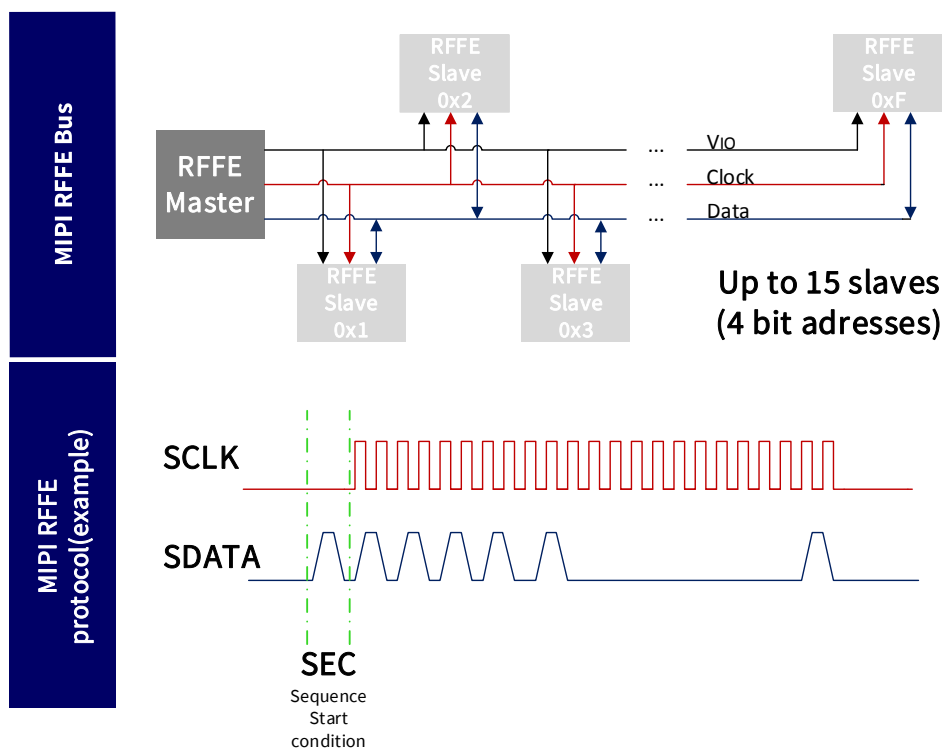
MIPI RFFE Bus

RFFE Slave 0x2

RFFE Slave 0xF

RFFE Master

...

...

...

VIO

Clock

Data

RFFE Slave 0x1

RFFE Slave 0x3

Up to 15 slaves (4 bit adresses)

MIPI RFFE protocol(example)

SCLK

SDATA

SEC

Sequence Start condition